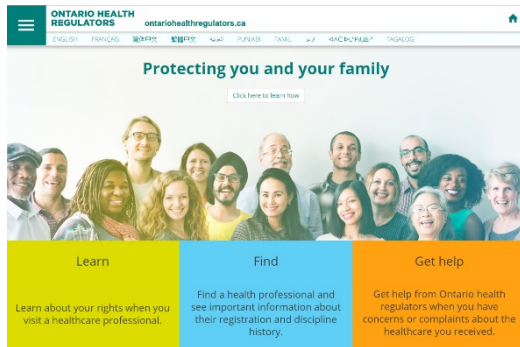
ONTARIO HEALTH REGULATORS ontariohealthregulators.ca

ENGLISH FRANÇAIS 简体中文 繁體中文 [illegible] PUNJABI TAMIL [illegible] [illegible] TAGALOG

Protecting you and your family

Click here to learn how

Learn

Learn about your rights when you visit a healthcare professional.

Find

Find a health professional and see important information about their registration and discipline history.

Get help

Get help from Ontario health regulators when you have concerns or complaints about the healthcare you received.